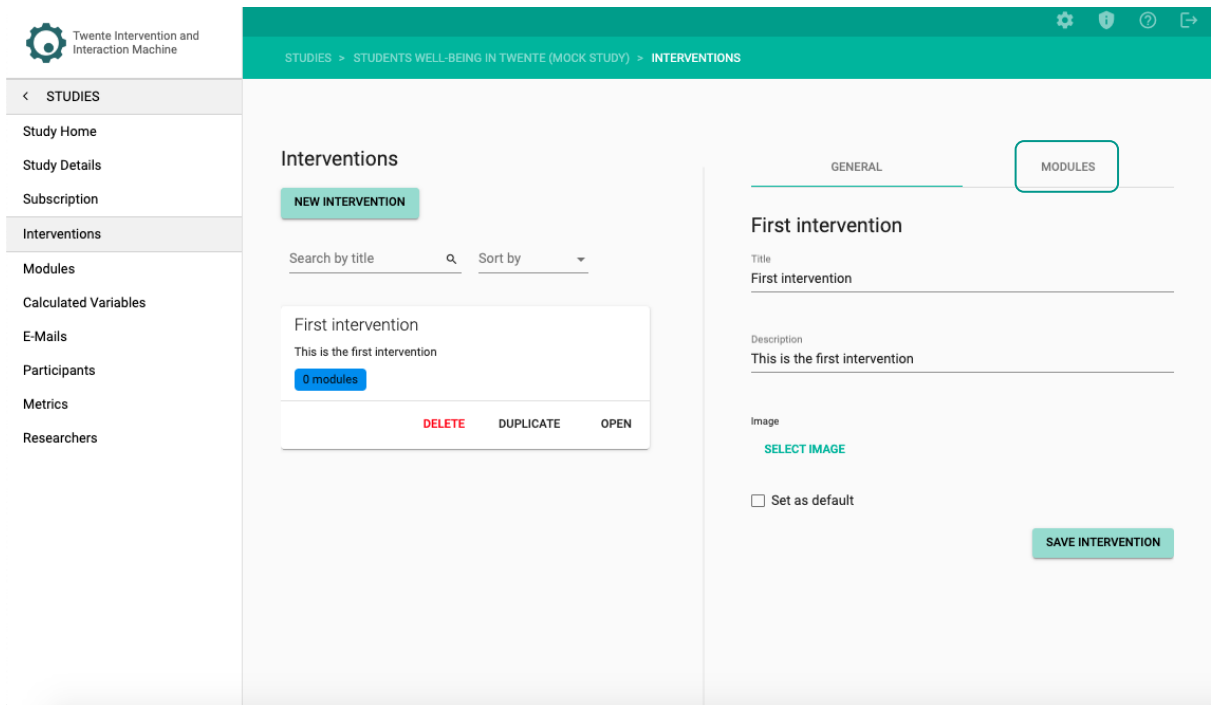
Twente Intervention and Interaction Machine

STUDIES > STUDENTS WELL-BEING IN TWENTE (MOCK STUDY) > INTERVENTIONS

< STUDIES
Study Home
Study Details
Subscription
Interventions
Modules
Calculated Variables
E-Mails
Participants
Metrics
Researchers

Interventions

NEW INTERVENTION

Search by title

Sort by

First intervention
This is the first intervention
0 modules

DELETE DUPLICATE OPEN

GENERAL MODULES

First intervention

Title
First intervention

Description
This is the first intervention

Image
SELECT IMAGE

Set as default

SAVE INTERVENTION